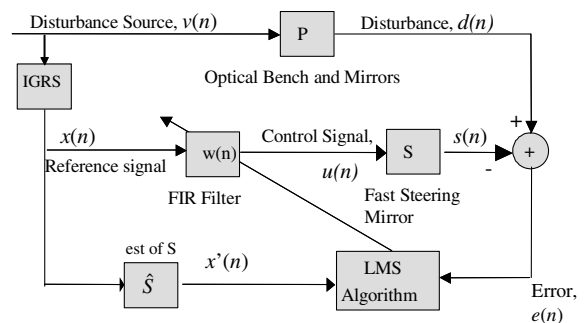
Disturbance Source, $v(n)$

P

Disturbance, $d(n)$

IGRS

Optical Bench and Mirrors

$x(n)$

Reference signal

w(n)

FIR Filter

Control Signal, $u(n)$

S

Fast Steering Mirror

$s(n)$

+

-

+

est of S

$\hat{S}$

$x'(n)$

LMS Algorithm

Error, $e(n)$